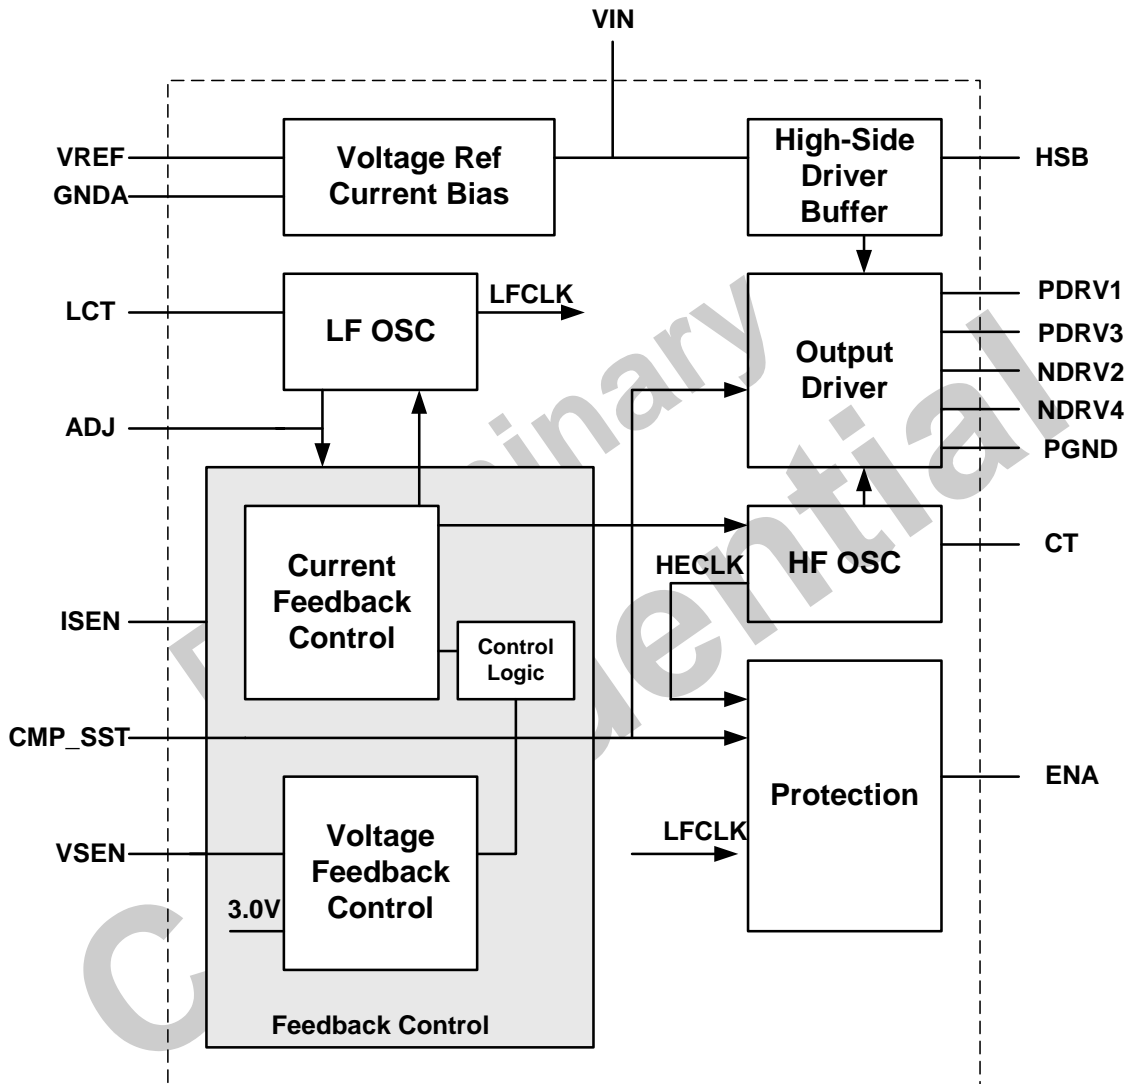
VIN

VREF
GNDA
Voltage Ref Current Bias
High-Side Driver Buffer
HSB

LCT
LF OSC
LFCLK
Output Driver
PDRV1
PDRV3
NDRV2
NDRV4
PGND

ADJ

Current Feedback Control
Control Logic
HECLK
HF OSC
CT

ISEN

CMP_SST
Protection
ENA

VSEN
Voltage Feedback Control
3.0V
LFCLK

Feedback Control

Preliminary
Confidential